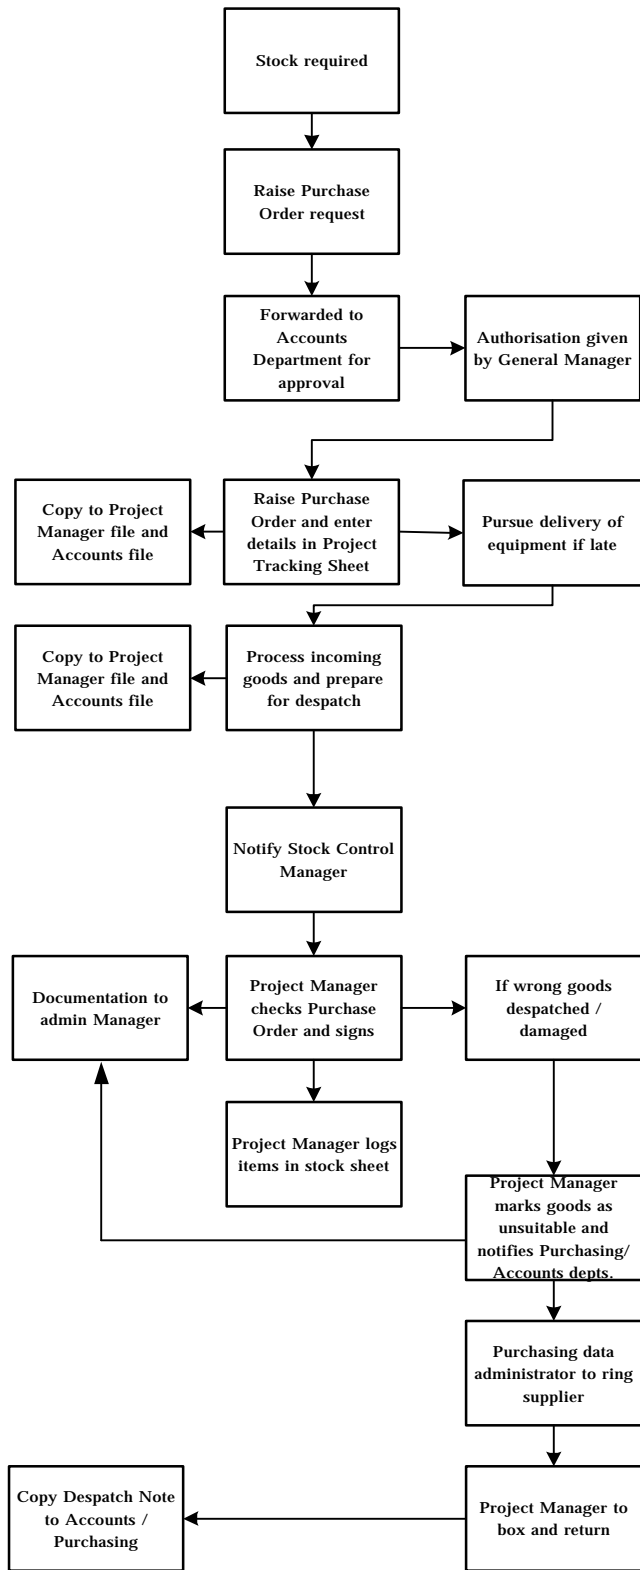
Stock required

Raise Purchase Order request

Forwarded to Accounts Department for approval

Authorisation given by General Manager

Copy to Project Manager file and Accounts file

Raise Purchase Order and enter details in Project Tracking Sheet

Pursue delivery of equipment if late

Copy to Project Manager file and Accounts file

Process incoming goods and prepare for despatch

Notify Stock Control Manager

Documentation to admin Manager

Project Manager checks Purchase Order and signs

If wrong goods despatched / damaged

Project Manager logs items in stock sheet

Project Manager marks goods as unsuitable and notifies Purchasing/ Accounts depts.

Purchasing data administrator to ring supplier

Copy Despatch Note to Accounts / Purchasing

Project Manager to box and return